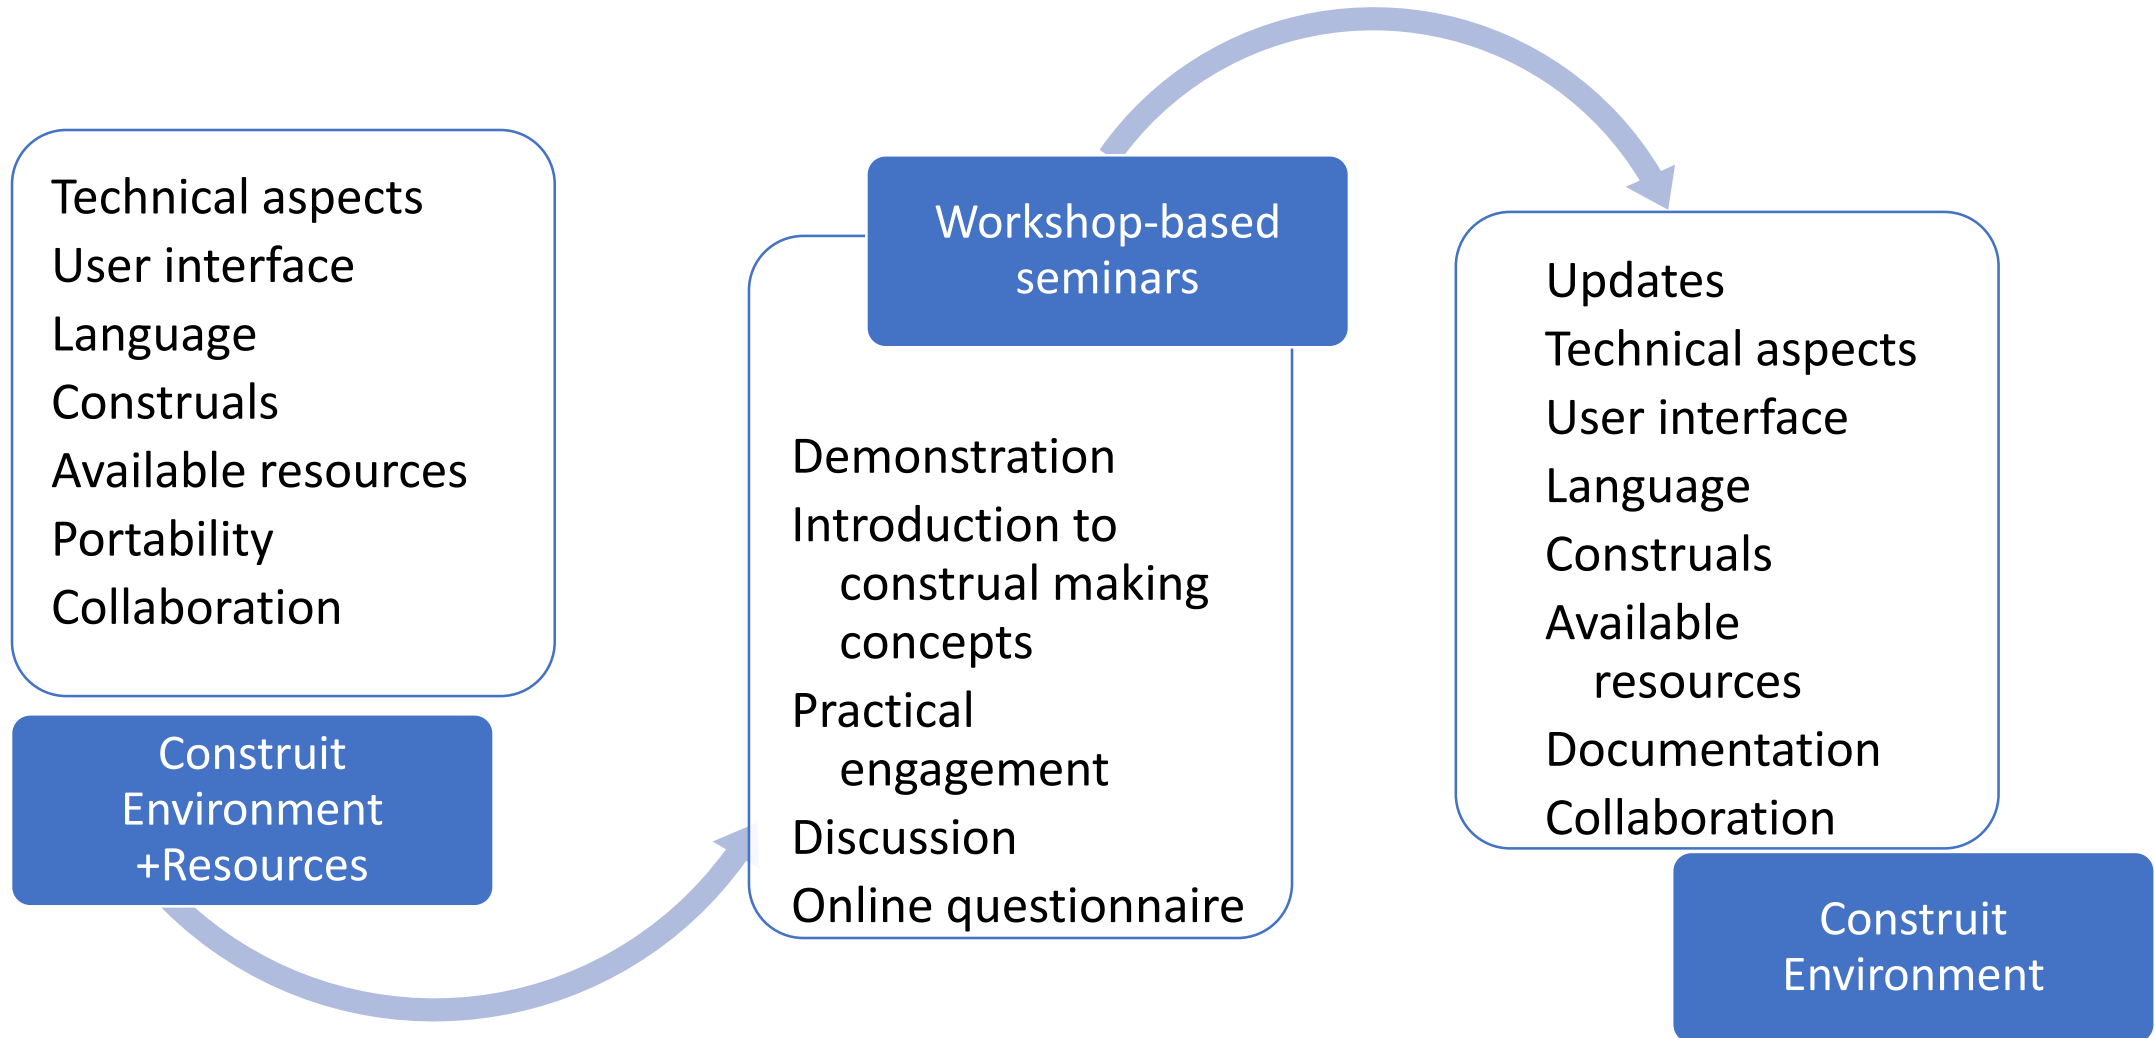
Technical aspects
User interface
Language
Construals
Available resources
Portability
Collaboration

Construit Environment +Resources

Workshop-based seminars

Demonstration
Introduction to construal making concepts
Practical engagement
Discussion
Online questionnaire

Updates
Technical aspects
User interface
Language
Construals
Available resources
Documentation
Collaboration

Construit Environment